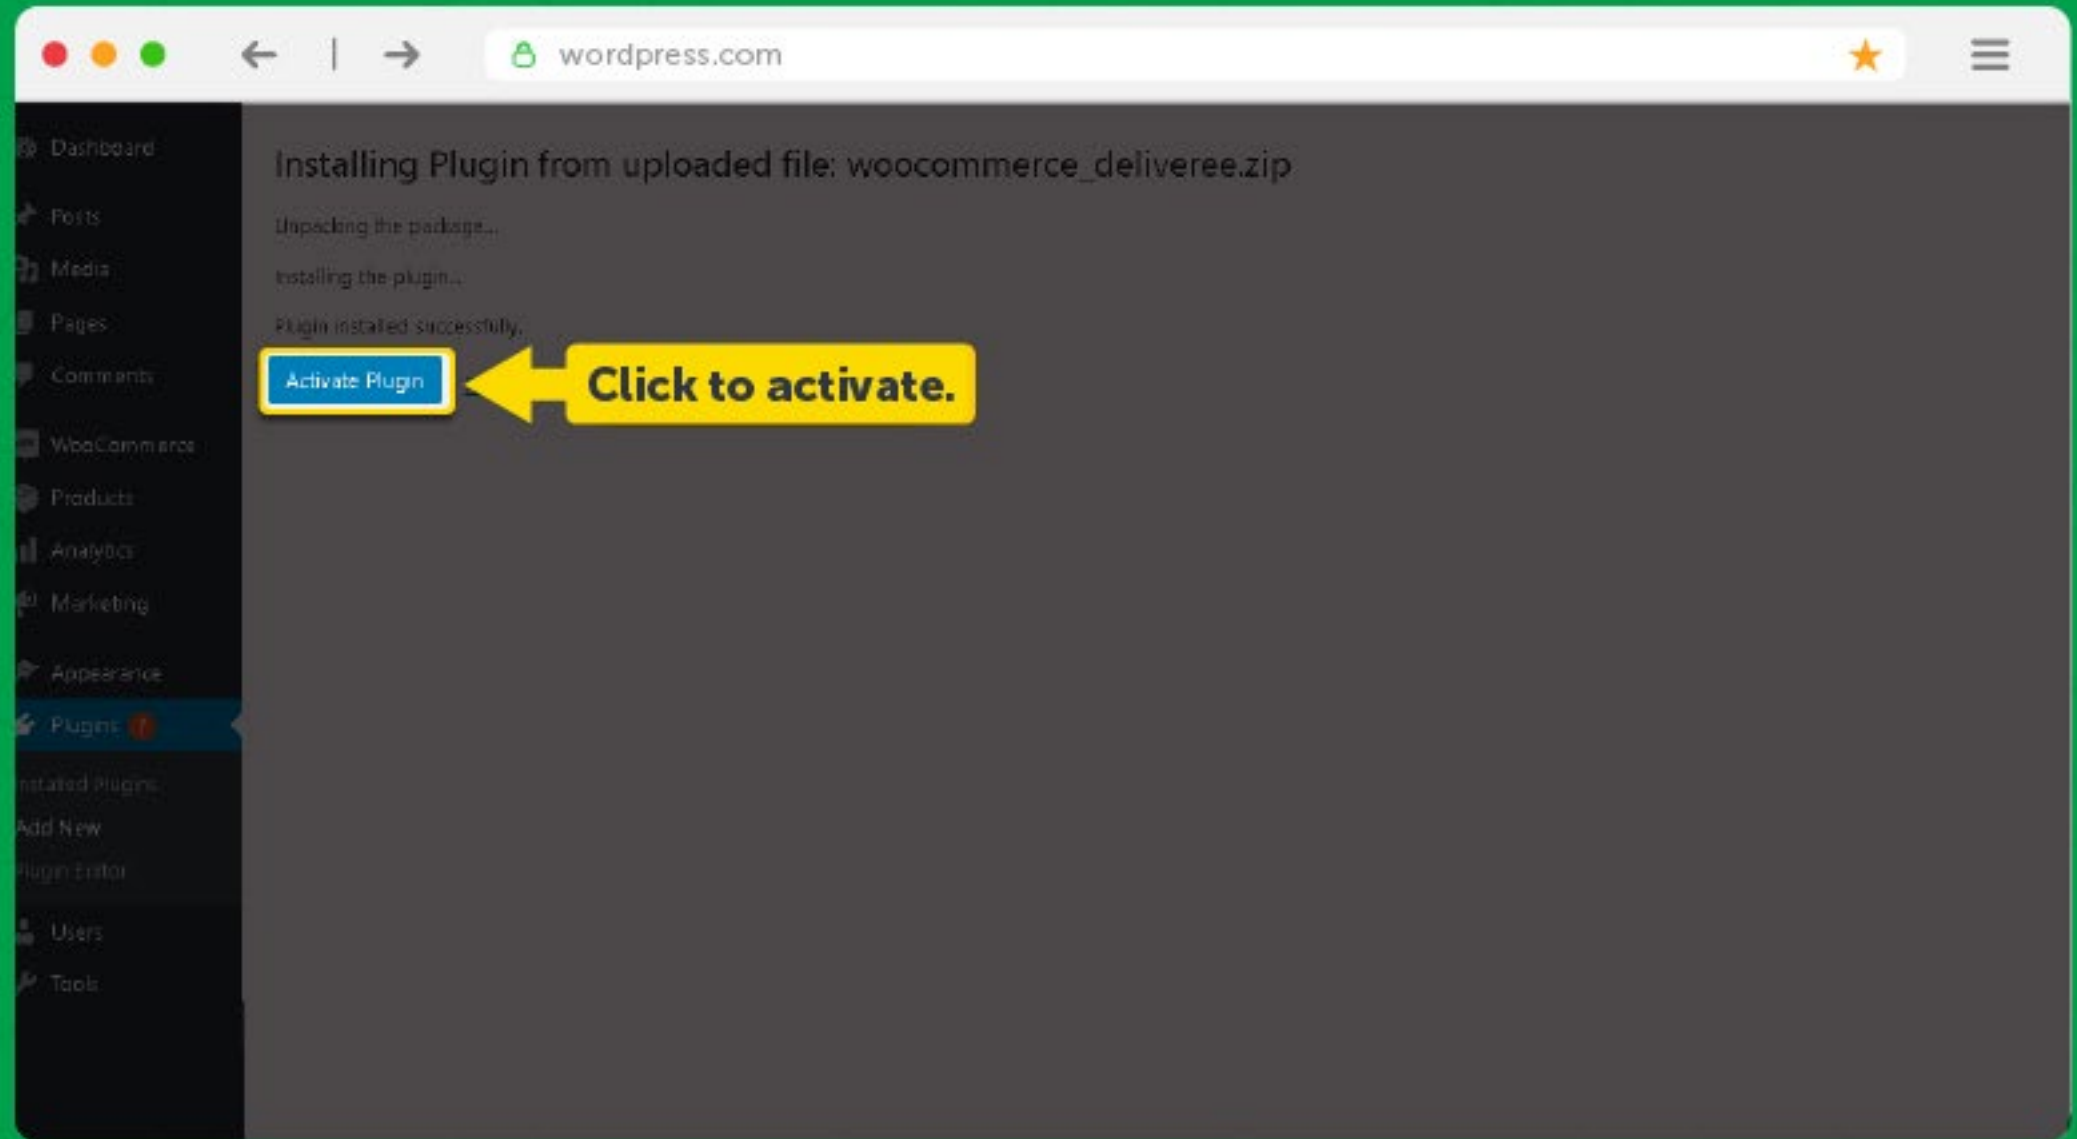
wordpress.com

Dashboard
Posts
Media
Pages
Comments
WooCommerce
Products
Analytics
Marketing
Appearance
Plugins
Installed Plugins
Add New
Plugin Editor
Users
Tools

Installing Plugin from uploaded file: woocommerce_deliveree.zip

Unpacking the package...

Installing the plugin...

Plugin installed successfully.

Activate Plugin

Click to activate.